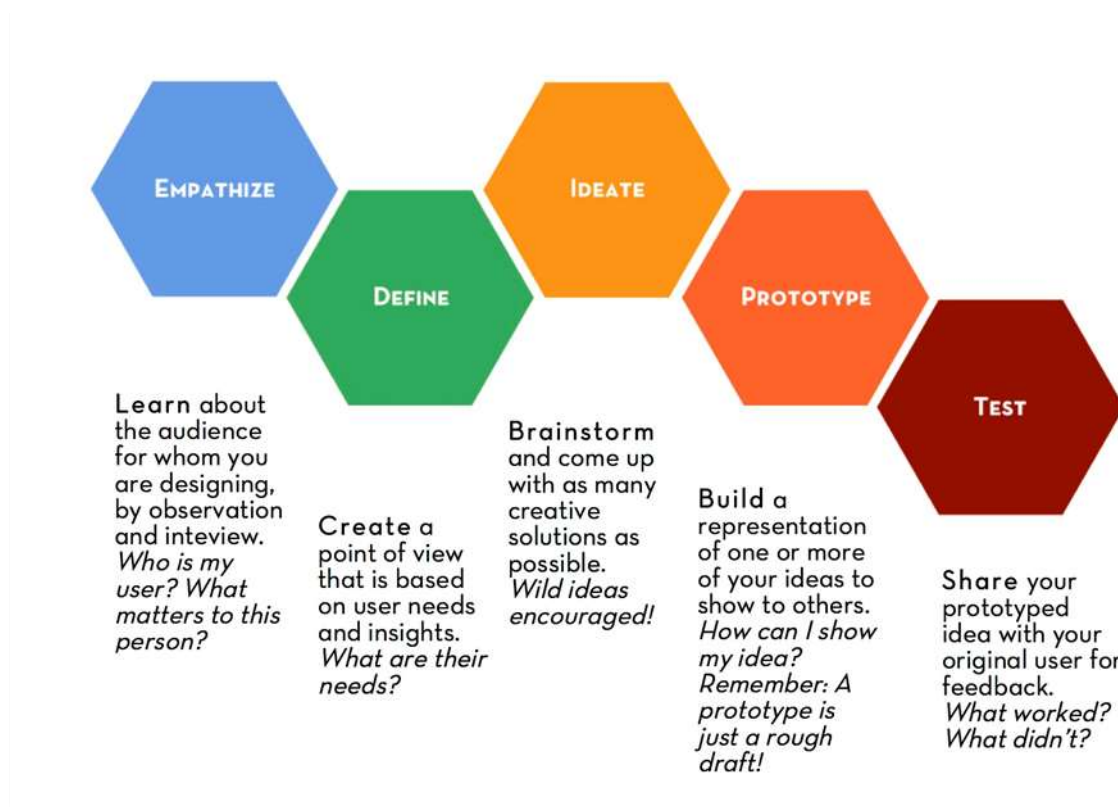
EMPATHIZE

DEFINE

IDEATE

PROTOTYPE

TEST

Learn about the audience for whom you are designing, by observation and inteview. *Who is my user? What matters to this person?*

Create a point of view that is based on user needs and insights. *What are their needs?*

Brainstorm and come up with as many creative solutions as possible. *Wild ideas encouraged!*

Build a representation of one or more of your ideas to show to others. *How can I show my idea? Remember: A prototype is just a rough draft!*

Share your prototyped idea with your original user for feedback. *What worked? What didn't?*